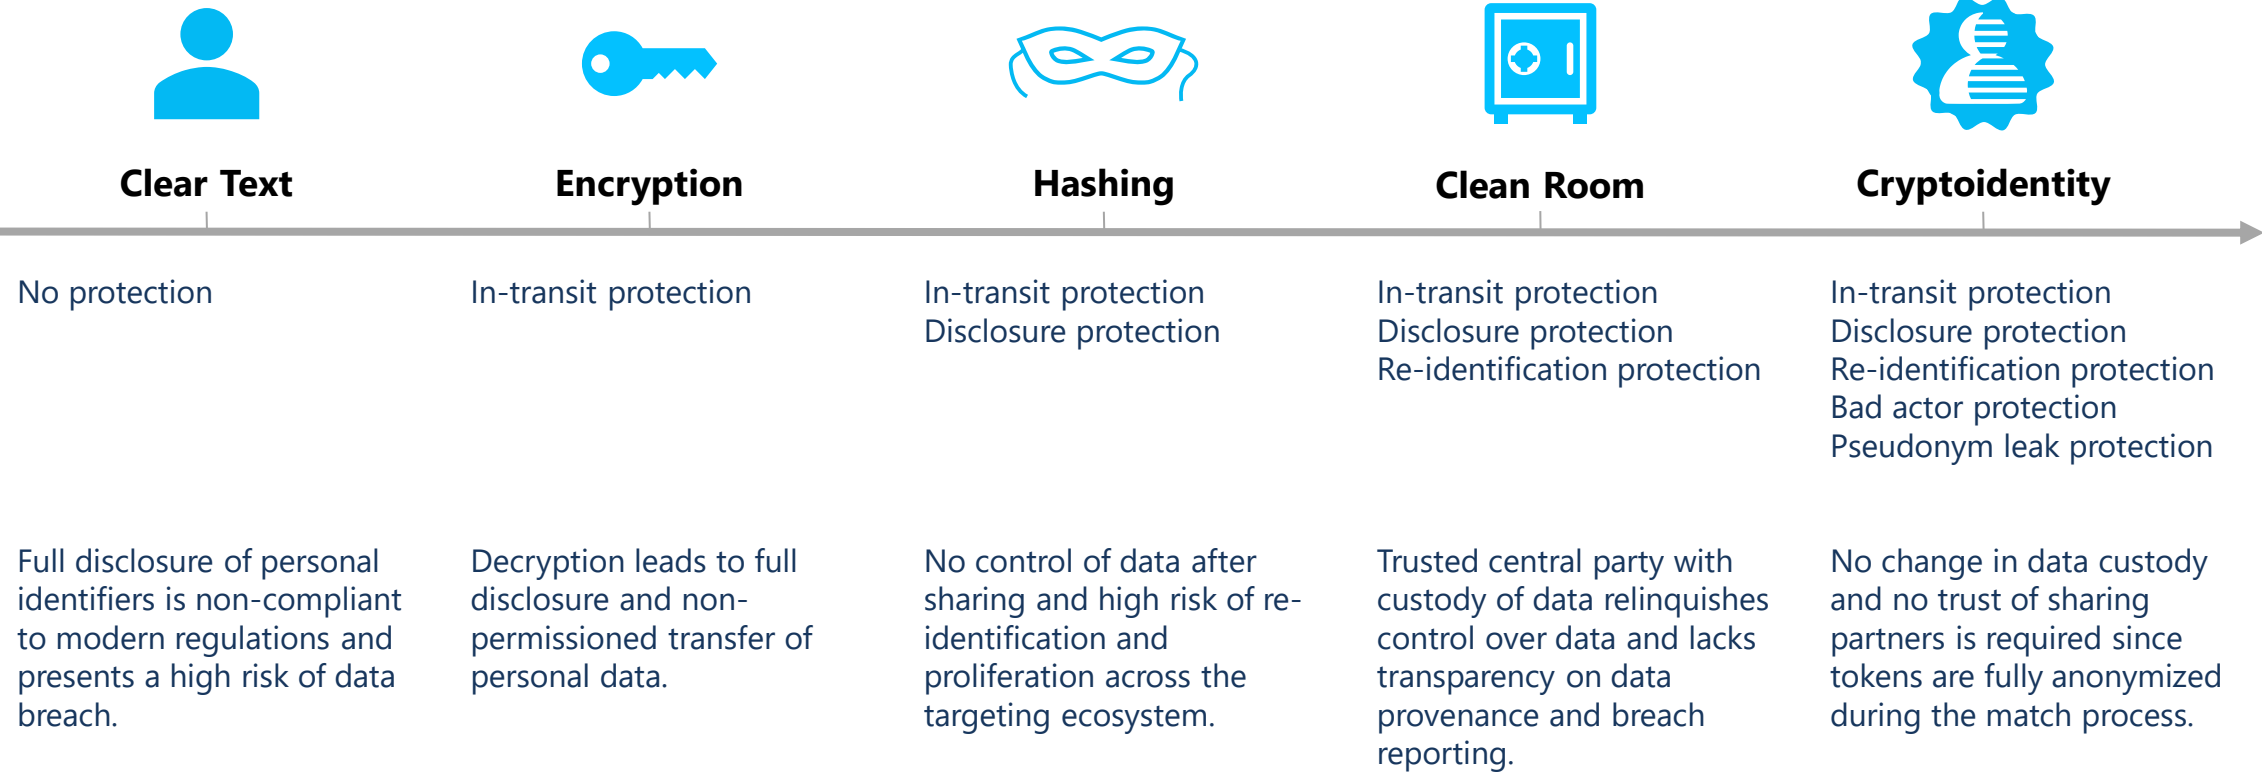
Clear Text

Encryption

Hashing

Clean Room

Cryptoidentity

No protection

In-transit protection

In-transit protection
Disclosure protection

In-transit protection
Disclosure protection
Re-identification protection

In-transit protection
Disclosure protection
Re-identification protection
Bad actor protection
Pseudonym leak protection

Full disclosure of personal identifiers is non-compliant to modern regulations and presents a high risk of data breach.

Decryption leads to full disclosure and non-permissioned transfer of personal data.

No control of data after sharing and high risk of re-identification and proliferation across the targeting ecosystem.

Trusted central party with custody of data relinquishes control over data and lacks transparency on data provenance and breach reporting.

No change in data custody and no trust of sharing partners is required since tokens are fully anonymized during the match process.